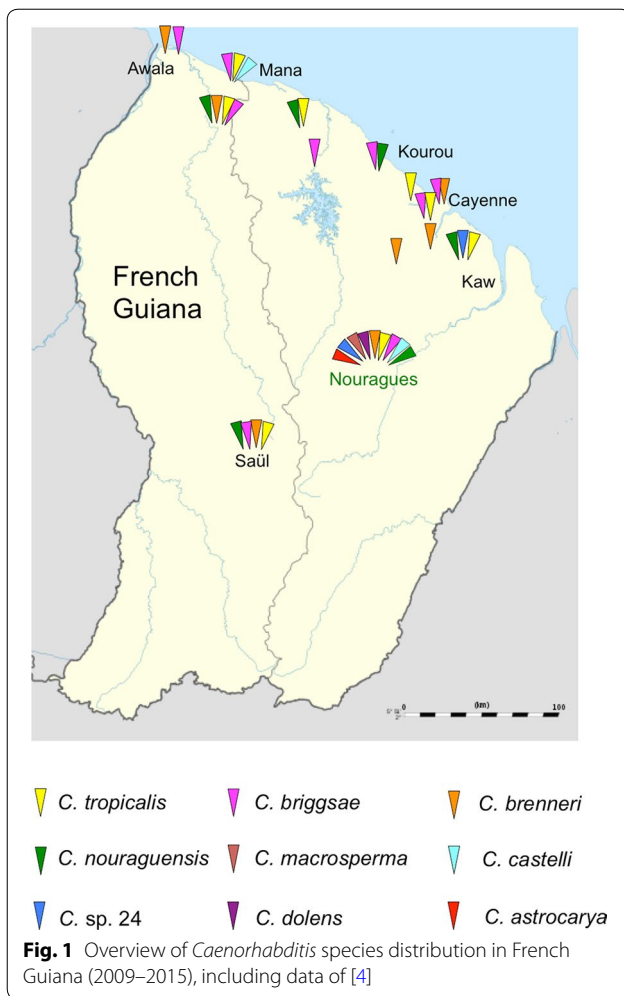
Awala

Mana

Kourou

Cayenne

Kaw

French Guiana

Nouragues

Saül

0 (km) 100

C. tropicalis
C. briggsae
C. brenneri
C. nouraguensis
C. macrosperma
C. castelli
C. sp. 24
C. dolens
C. astrocarya

**Fig. 1** Overview of *Caenorhabditis* species distribution in French Guiana (2009–2015), including data of [4]